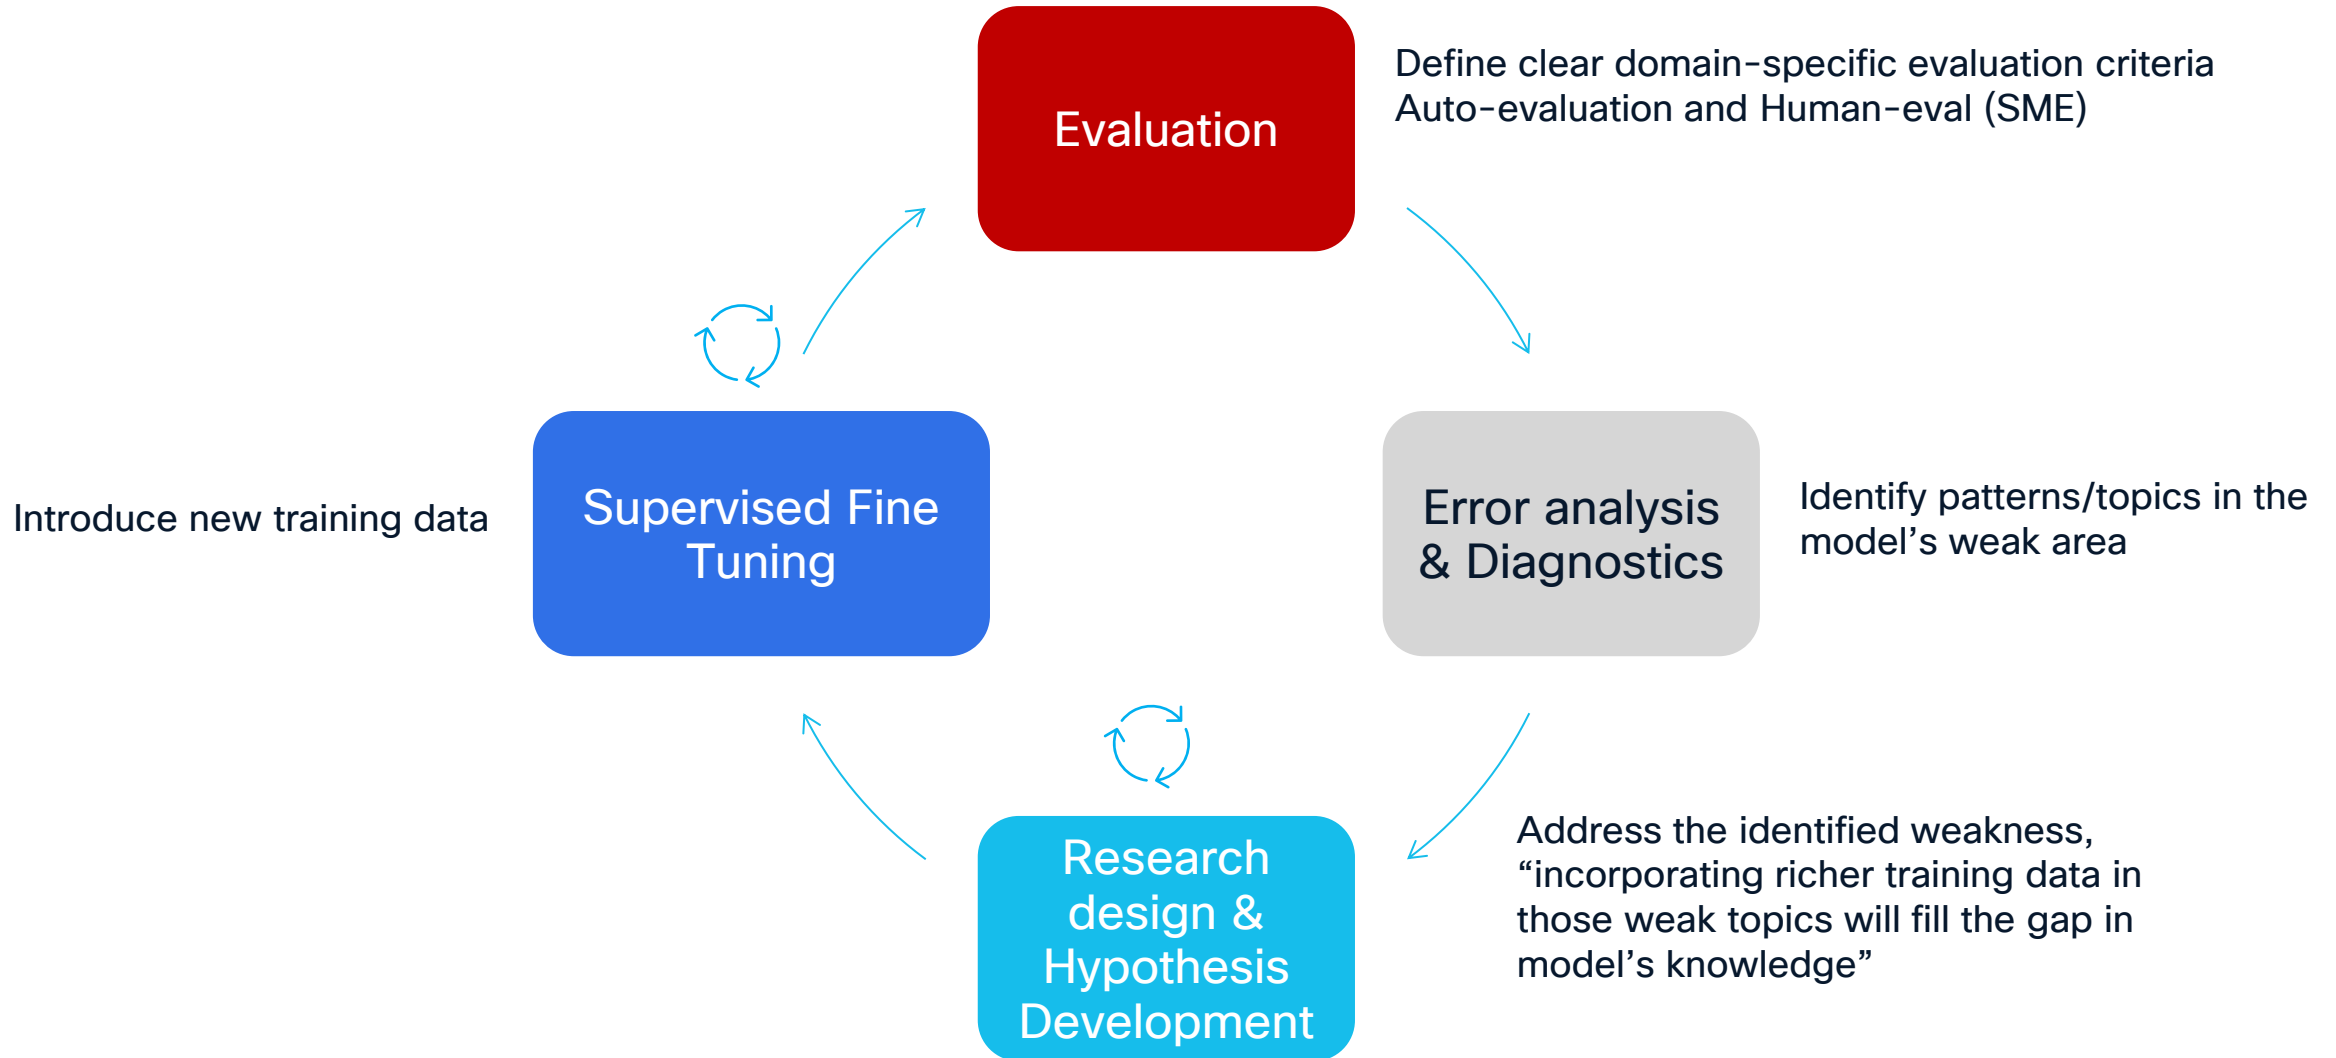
Evaluation

Define clear domain-specific evaluation criteria
Auto-evaluation and Human-eval (SME)

Introduce new training data

Supervised Fine Tuning

Error analysis & Diagnostics

Identify patterns/topics in the model’s weak area

Research design & Hypothesis Development

Address the identified weakness, “incorporating richer training data in those weak topics will fill the gap in model’s knowledge”